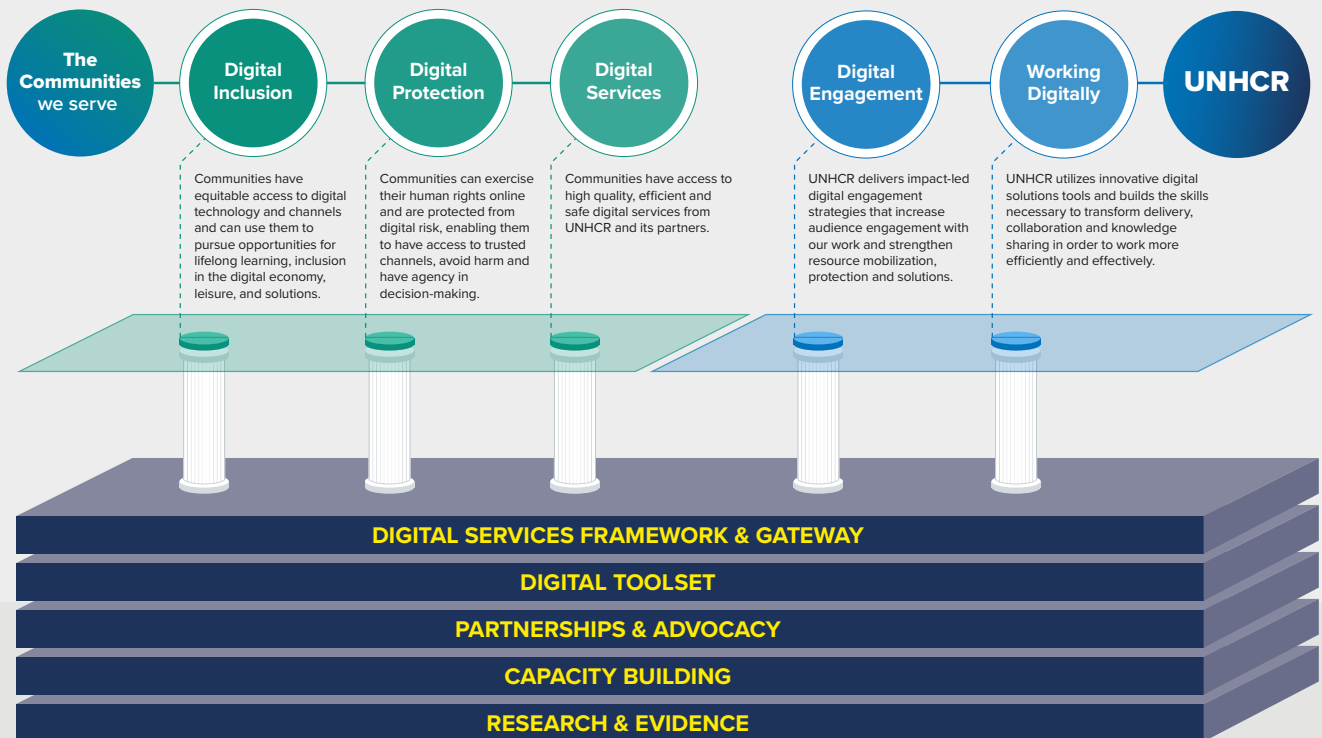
The Communities we serve

Digital Inclusion

Digital Protection

Digital Services

Digital Engagement

Working Digitally

UNHCR

Communities have equitable access to digital technology and channels and can use them to pursue opportunities for lifelong learning, inclusion in the digital economy, leisure, and solutions.

Communities can exercise their human rights online and are protected from digital risk, enabling them to have access to trusted channels, avoid harm and have agency in decision-making.

Communities have access to high quality, efficient and safe digital services from UNHCR and its partners.

UNHCR delivers impact-led digital engagement strategies that increase audience engagement with our work and strengthen resource mobilization, protection and solutions.

UNHCR utilizes innovative digital solutions tools and builds the skills necessary to transform delivery, collaboration and knowledge sharing in order to work more efficiently and effectively.

DIGITAL SERVICES FRAMEWORK & GATEWAY

DIGITAL TOOLSET

PARTNERSHIPS & ADVOCACY

CAPACITY BUILDING

RESEARCH & EVIDENCE